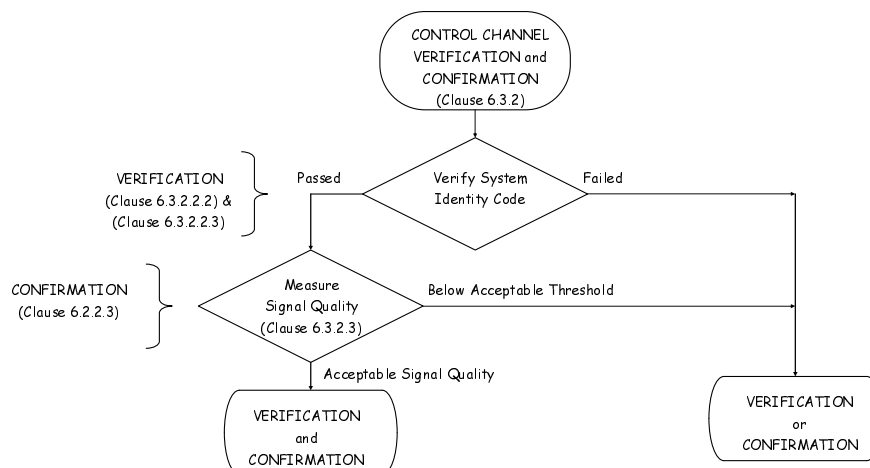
CONTROL CHANNEL VERIFICATION and CONFIRMATION (Clause 6.3.2)

VERIFICATION (Clause 6.3.2.2.2) & (Clause 6.3.2.2.3)

Passed

Verify System Identity Code

Failed

CONFIRMATION (Clause 6.2.2.3)

Measure Signal Quality (Clause 6.3.2.3)

Below Acceptable Threshold

Acceptable Signal Quality

VERIFICATION and CONFIRMATION

VERIFICATION or CONFIRMATION